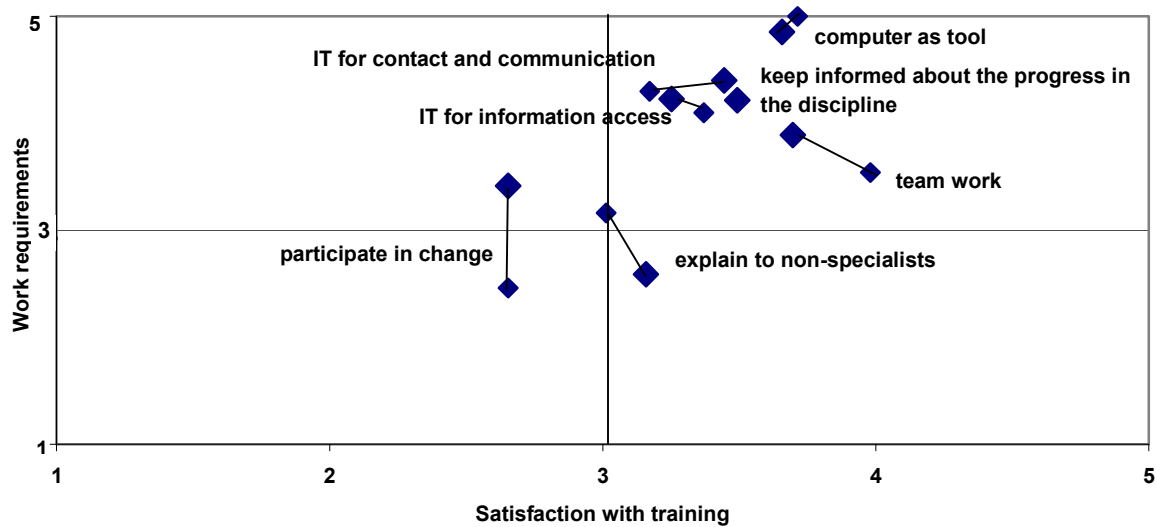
5
3
1
Work requirements
computer as tool
IT for contact and communication
keep informed about the progress in the discipline
IT for information access
team work
participate in change
explain to non-specialists
1
2
3
4
5
Satisfaction with training